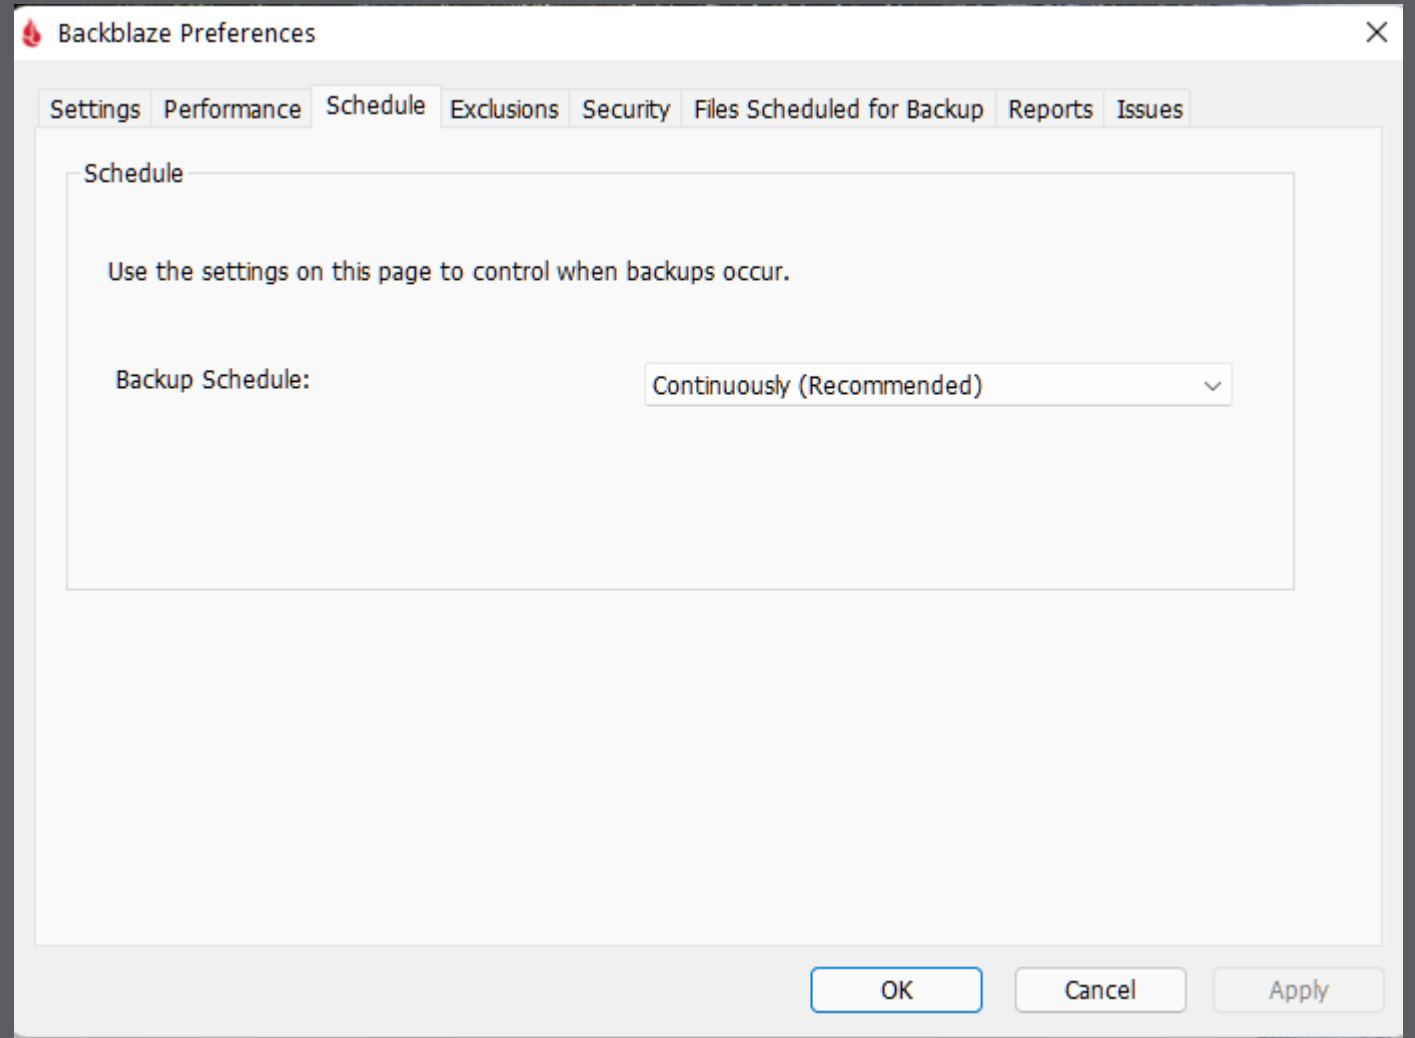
Backblaze Preferences

Settings Performance Schedule Exclusions Security Files Scheduled for Backup Reports Issues

Schedule

Use the settings on this page to control when backups occur.

Backup Schedule: Continuously (Recommended)

OK Cancel Apply